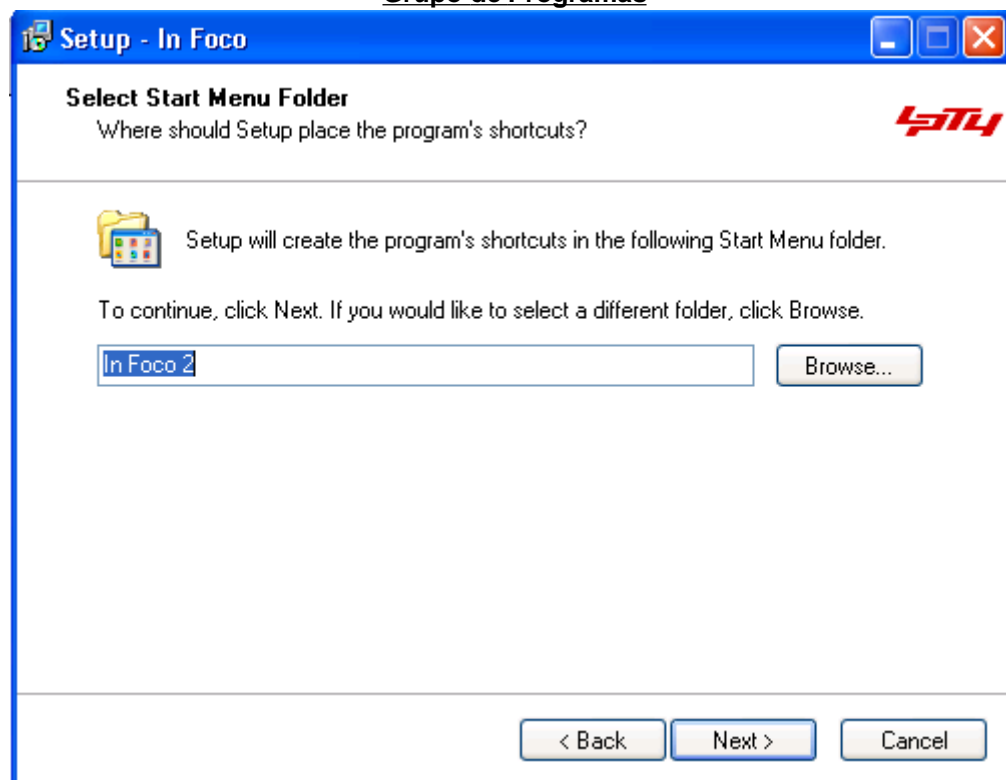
Grupo de Programas

Setup - In Foco

Select Start Menu Folder
Where should Setup place the program's shortcuts?

lpty

Setup will create the program's shortcuts in the following Start Menu folder.

To continue, click Next. If you would like to select a different folder, click Browse.

In Foco 2

Browse...

< Back

Next >

Cancel